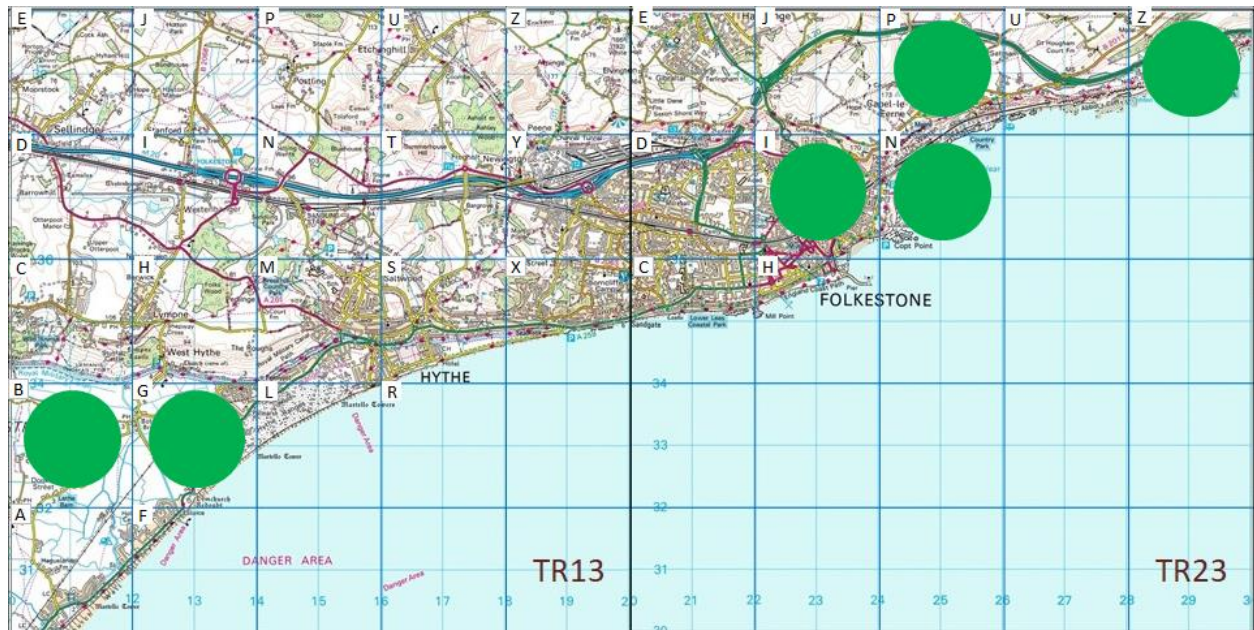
E J P U Z E J P U Z

Etchinghill

Sellindge

D I N T Y D I N

Newington

Westenhanger

C H M S X C H

FOLKESTONE

Lympne

West Hythe

Sandgate

HYTHE

B G L R

Copt Point

Mill Point

A F

DANGER AREA

Danger Area

TR13

TR23

34

33

32

31

12 13 14 15 16 17 18 19 20 21 22 23 24 25 26 27 28 29